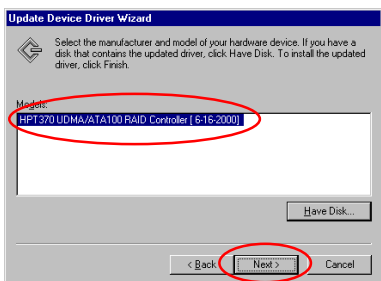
Update Device Driver Wizard

Select the manufacturer and model of your hardware device. If you have a disk that contains the updated driver, click Have Disk. To install the updated driver, click Finish.

Models:

HPT370 UDMA/ATA100 RAID Controller [ 6-16-2000]

Have Disk...

< Back

Next >

Cancel